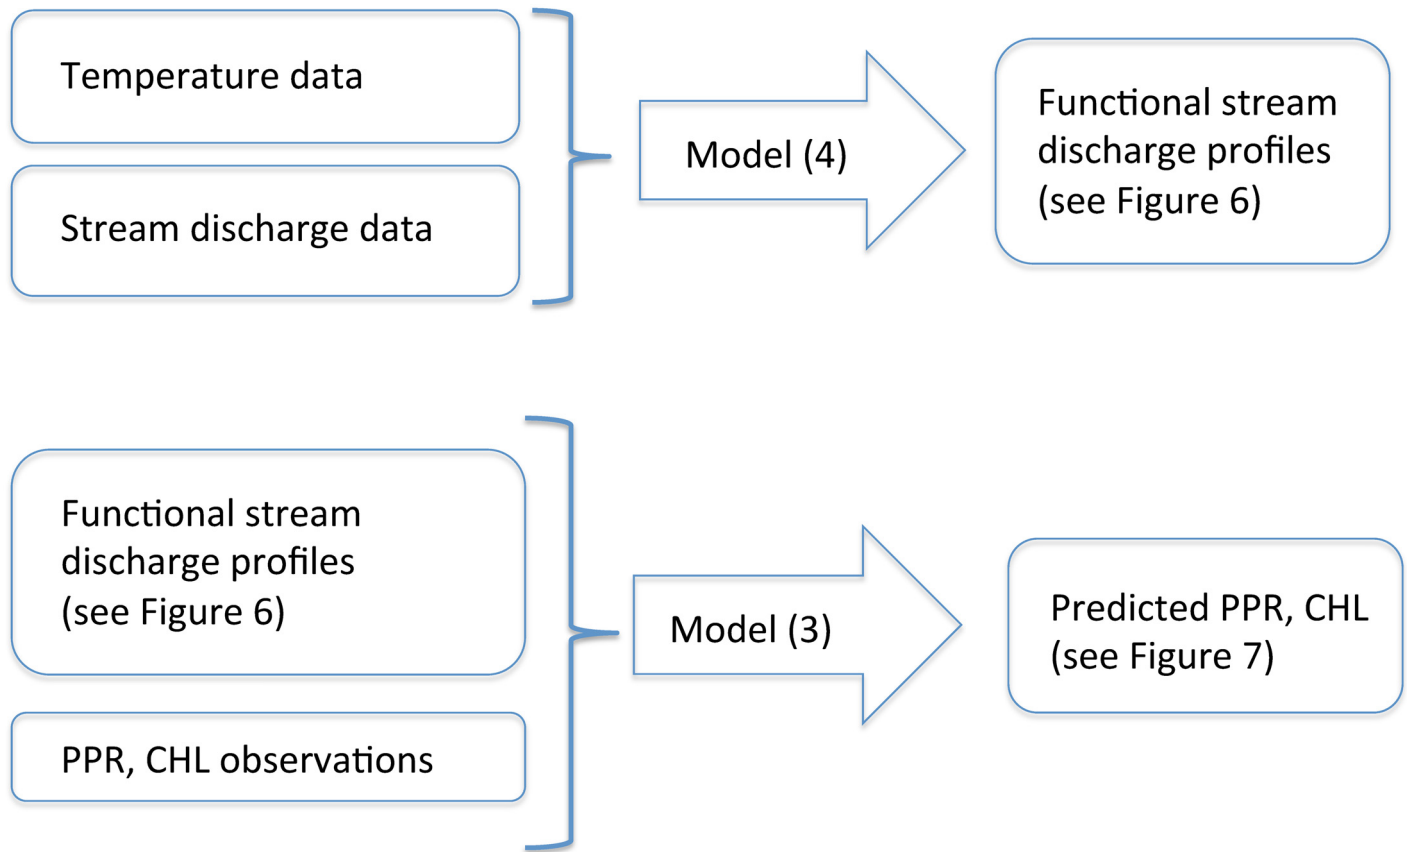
Temperature data

Stream discharge data

Model (4)

Functional stream discharge profiles (see Figure 6)

Functional stream discharge profiles (see Figure 6)

PPR, CHL observations

Model (3)

Predicted PPR, CHL (see Figure 7)